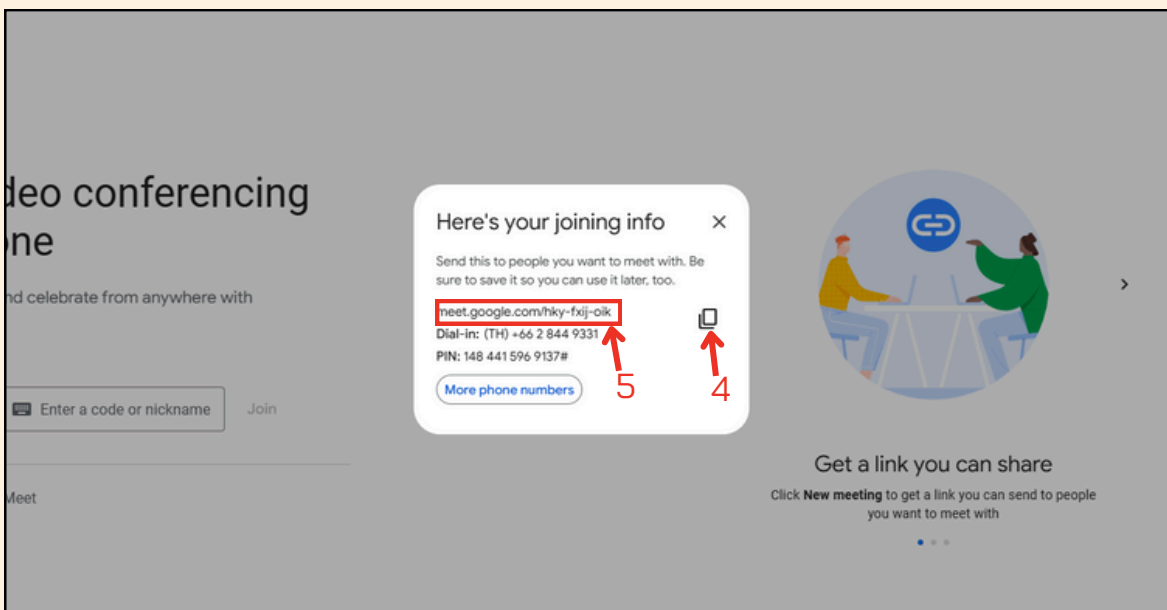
deo conferencing
ne

nd celebrate from anywhere with

Enter a code or nickname

Join

Meet

Here's your joining info

×

Send this to people you want to meet with. Be sure to save it so you can use it later, too.

meet.google.com/hky-fxij-oik

Dial-in: (TH) +66 2 844 9331

PIN: 148 441 596 9137#

More phone numbers

5

4

Get a link you can share

Click **New meeting** to get a link you can send to people you want to meet with